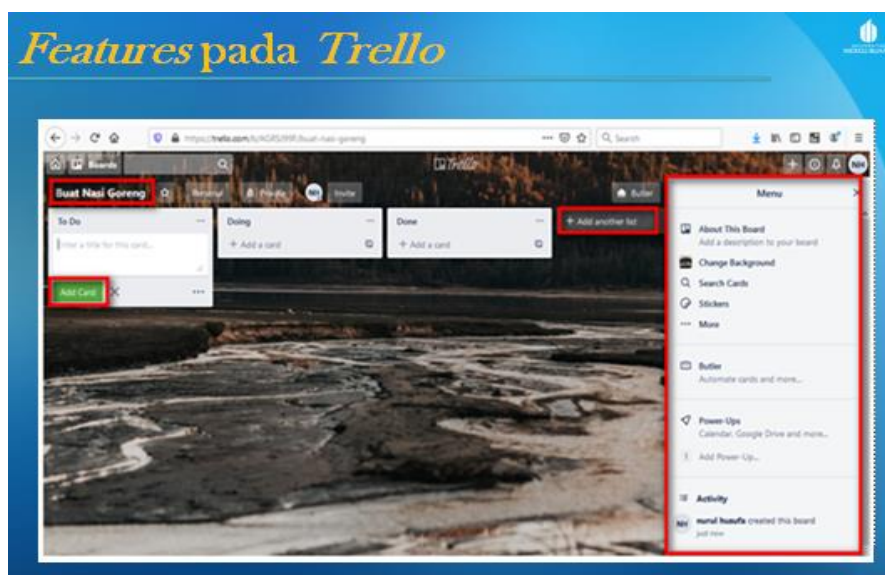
Features pada Trello

https://trello.com/b/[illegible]/buat-nasi-goreng

Search

Boards

Trello

NH

Buat Nasi Goreng

Personal

Private

NH

Invite

Butler

Menu

To Do

Enter a title for this card...

Add Card

Doing

+ Add a card

Done

+ Add a card

+ Add another list

About This Board

Add a description to your board

Change Background

Search Cards

Stickers

More

Butler

Automate cards and more...

Power-Ups

Calendar, Google Drive and more...

Add Power-Up...

Activity

NH nurul husufa created this board

just now